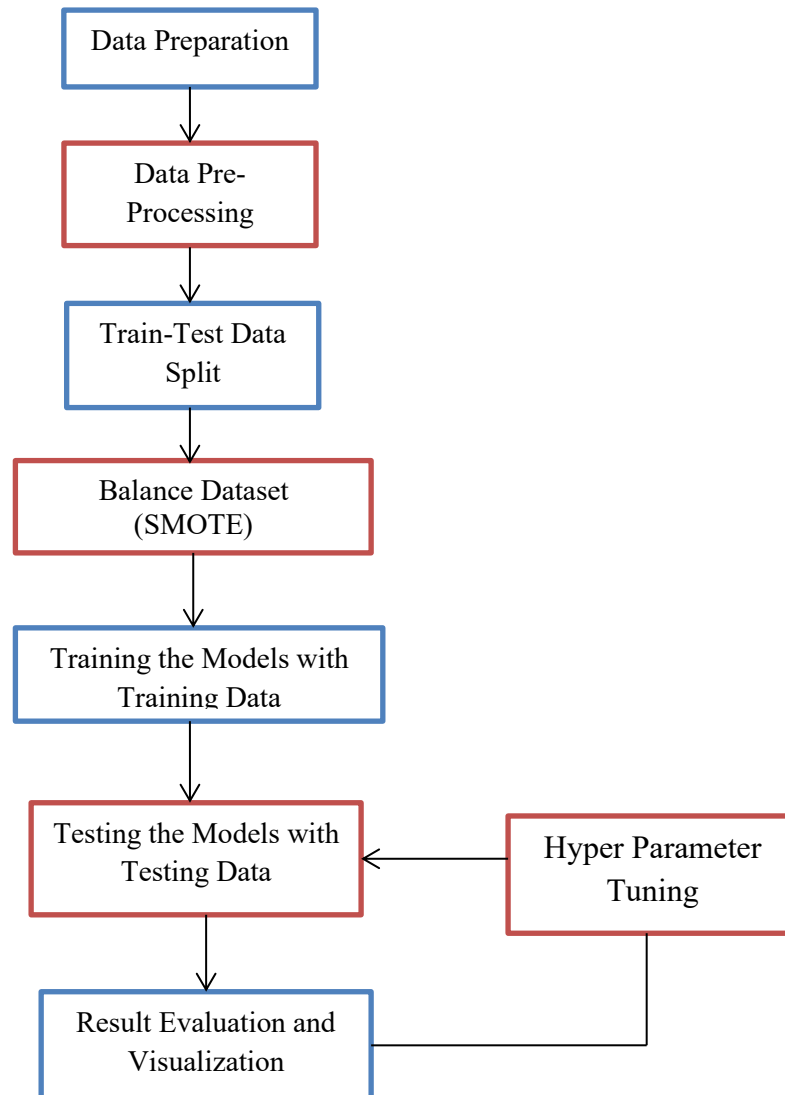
Data Preparation

Data Pre-Processing

Train-Test Data Split

Balance Dataset (SMOTE)

Training the Models with Training Data

Testing the Models with Testing Data

Hyper Parameter Tuning

Result Evaluation and Visualization